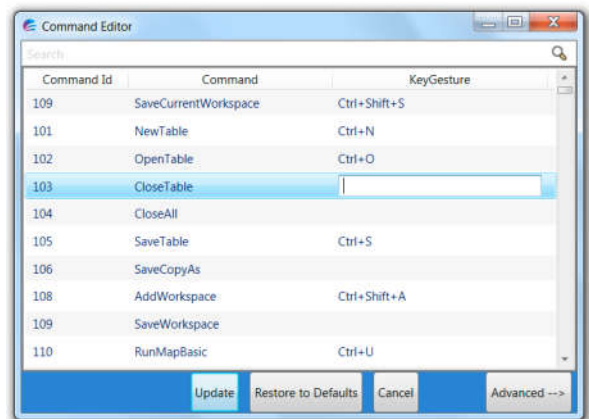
Command Editor

Search

| Command Id | Command | KeyGesture |
|---|---|---|
| 109 | SaveCurrentWorkspace | Ctrl+Shift+S |
| 101 | NewTable | Ctrl+N |
| 102 | OpenTable | Ctrl+O |
| 103 | CloseTable | |
| 104 | CloseAll | |
| 105 | SaveTable | Ctrl+S |
| 106 | SaveCopyAs | |
| 108 | AddWorkspace | Ctrl+Shift+A |
| 109 | SaveWorkspace | |
| 110 | RunMapBasic | Ctrl+U |

Update Restore to Defaults Cancel Advanced -->